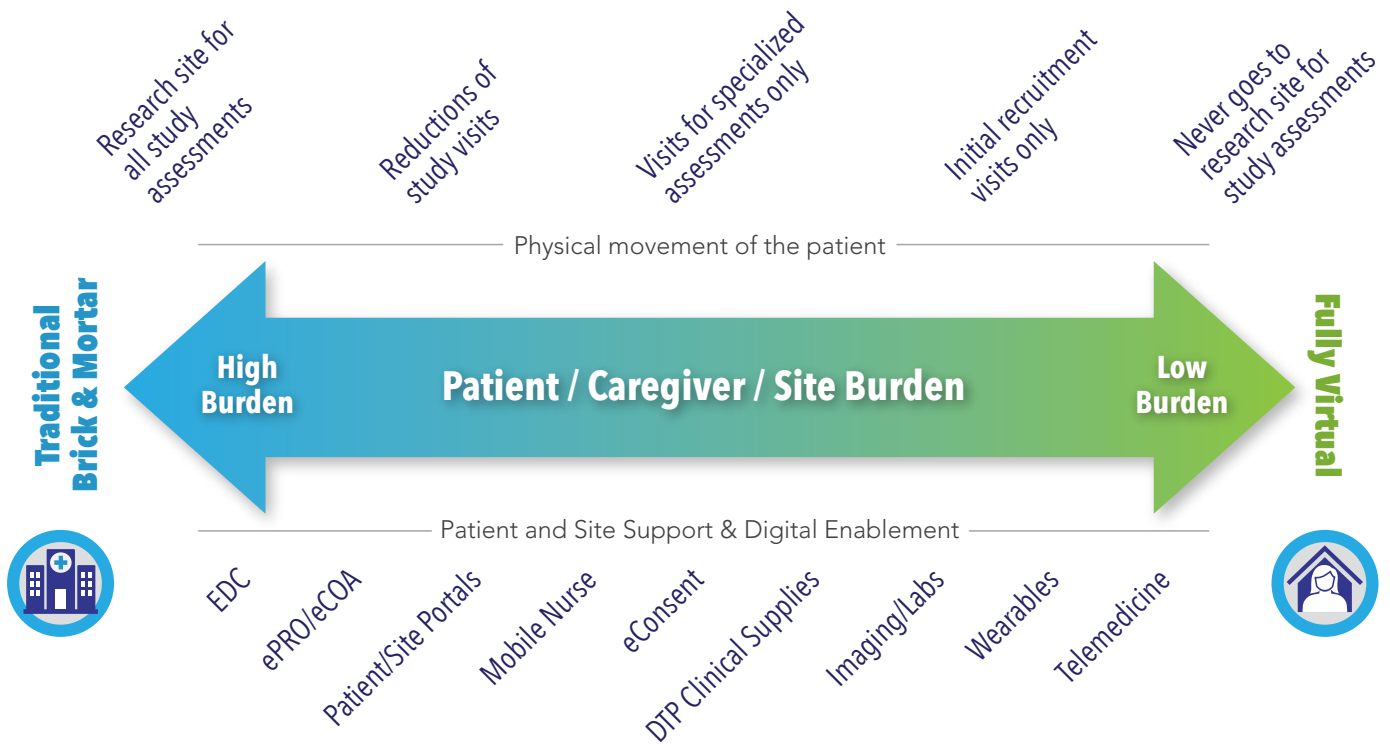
Research site for all study assessments

Reductions of study visits

Visits for specialized assessments only

Initial recruitment visits only

Never goes to research site for study assessments

Physical movement of the patient

Traditional Brick & Mortar

High Burden

Patient / Caregiver / Site Burden

Low Burden

Fully Virtual

Patient and Site Support & Digital Enablement

EDC

ePRO/eCOA

Patient/Site Portals

Mobile Nurse

eConsent

DTP Clinical Supplies

Imaging/Labs

Wearables

Telemedicine